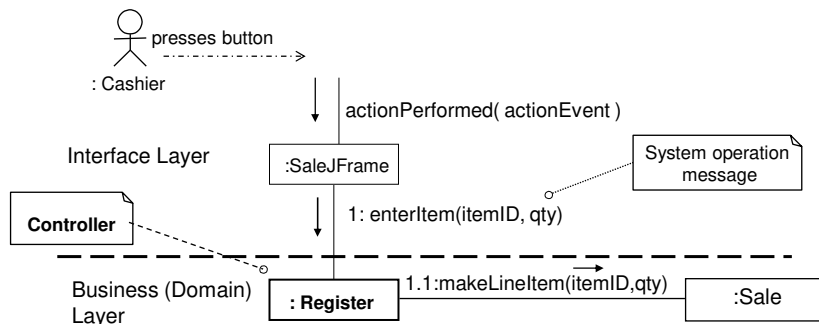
presses button

: Cashier

actionPerformed( actionEvent )

Interface Layer

:SaleJFrame

System operation message

Controller

1: enterItem(itemID, qty)

Business (Domain) Layer

: Register

1.1:makeLineItem(itemID,qty)

:Sale